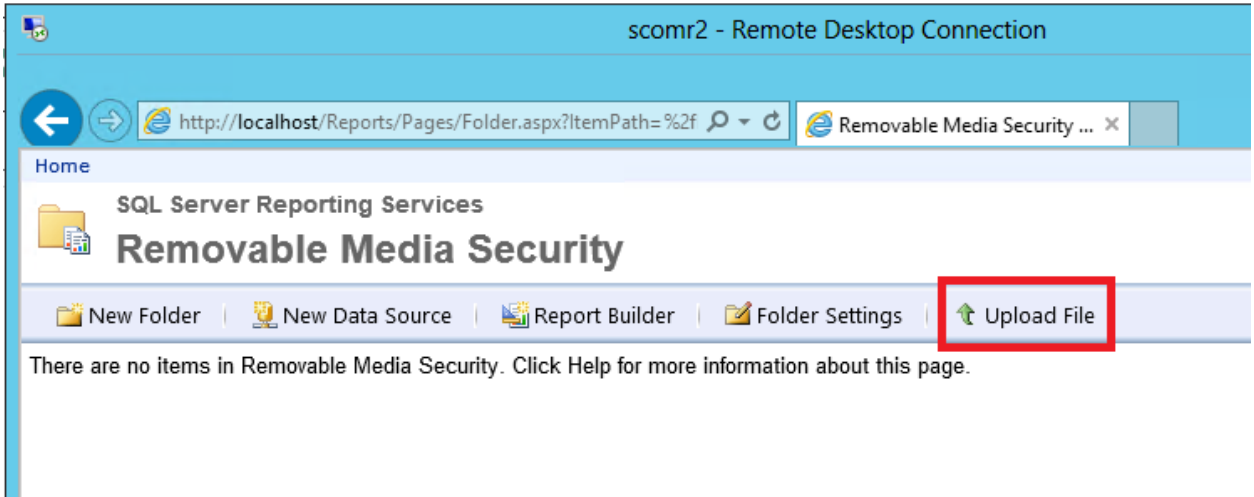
scomr2 - Remote Desktop Connection

http://localhost/Reports/Pages/Folder.aspx?ItemPath=%2f

Removable Media Security ... ×

Home

SQL Server Reporting Services

Removable Media Security

New Folder | New Data Source | Report Builder | Folder Settings | Upload File

There are no items in Removable Media Security. Click Help for more information about this page.